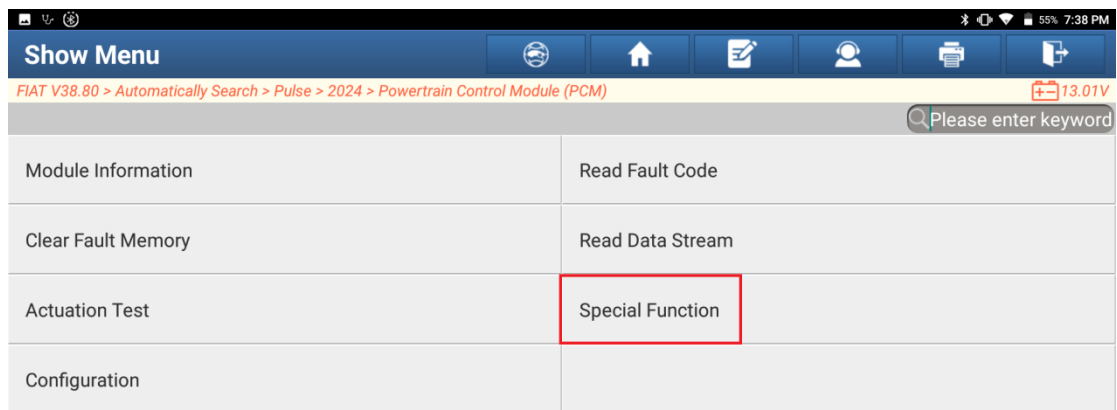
55% 7:38 PM

Show Menu

FIAT V38.80 > Automatically Search > Pulse > 2024 > Powertrain Control Module (PCM)

13.01V

Please enter keyword

| Module Information | Read Fault Code |
|---|---|
| Clear Fault Memory | Read Data Stream |
| Actuation Test | Special Function |
| Configuration | |